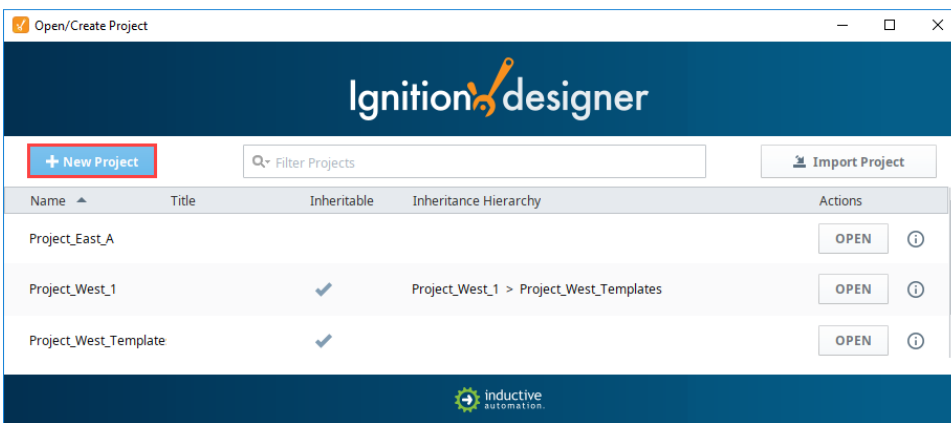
Open/Create Project

Ignition designer

+ New Project

Filter Projects

Import Project

| Name | Title | Inheritable | Inheritance Hierarchy | Actions |
|---|---|---|---|---|
| Project_East_A | | | | OPEN |
| Project_West_1 | | ✔ | Project_West_1 > Project_West_Templates | OPEN |
| Project_West_Template | | ✔ | | OPEN |

inductive automation.